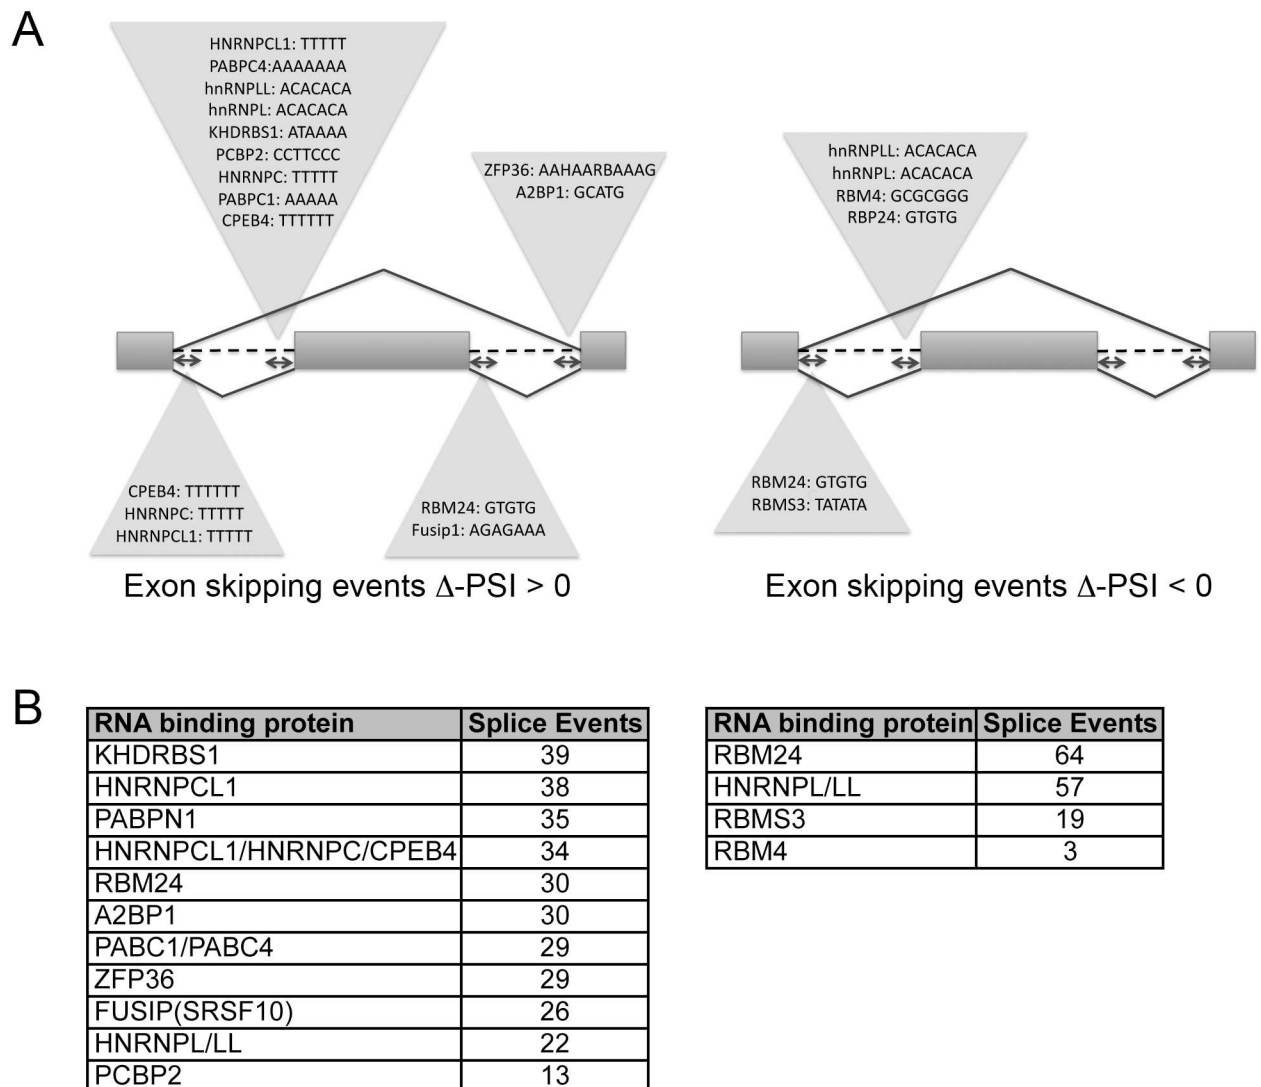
A

HNRNPCL1: TTTTT
PABPC4:AAAAAAA
hnRNPLL: ACACACA
hnRNPL: ACACACA
KHDRBS1: ATAAAA
PCBP2: CCTTCCC
HNRNPC: TTTTT
PABPC1: AAAAA
CPEB4: TTTTTT

ZFP36: AAHAARBAAAG
A2BP1: GCATG

CPEB4: TTTTTT
HNRNPC: TTTTT
HNRNPCL1: TTTTT

RBM24: GTGTG
Fusip1: AGAGAAA

Exon skipping events $\Delta$-PSI > 0

hnRNPLL: ACACACA
hnRNPL: ACACACA
RBM4: GCGCGGG
RBP24: GTGTG

RBM24: GTGTG
RBMS3: TATATA

Exon skipping events $\Delta$-PSI < 0

B

| RNA binding protein | Splice Events |
|---|---|
| KHDRBS1 | 39 |
| HNRNPCL1 | 38 |
| PABPN1 | 35 |
| HNRNPCL1/HNRNPC/CPEB4 | 34 |
| RBM24 | 30 |
| A2BP1 | 30 |
| PABC1/PABC4 | 29 |
| ZFP36 | 29 |
| FUSIP(SRSF10) | 26 |
| HNRNPL/LL | 22 |
| PCBP2 | 13 |

| RNA binding protein | Splice Events |
|---|---|
| RBM24 | 64 |
| HNRNPL/LL | 57 |
| RBMS3 | 19 |
| RBM4 | 3 |